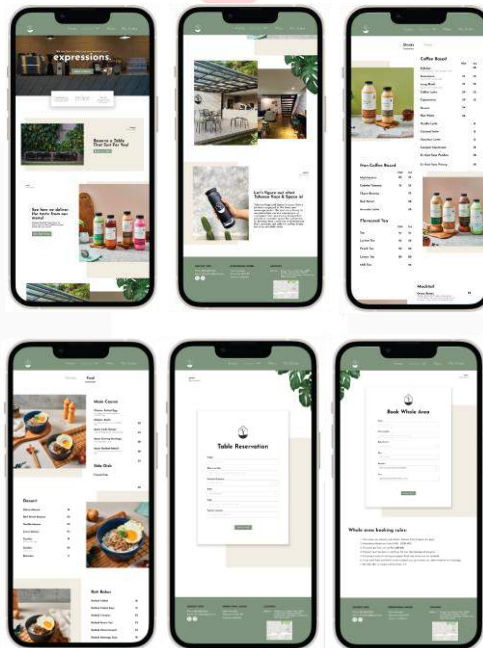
expressions.

Reserve a Table That Fit For You!

See here or deliver the taste from our menu!

Let's figure out what Tokonya Your A Space is!

Coffee Based

Non Coffee Based

Flavoured Tea

Mocktail

Drinks

Food

Main Course

Side Dish

Desert

Roti Bakar

Table Reservation

Book Whole Area

Whole area booking rules: